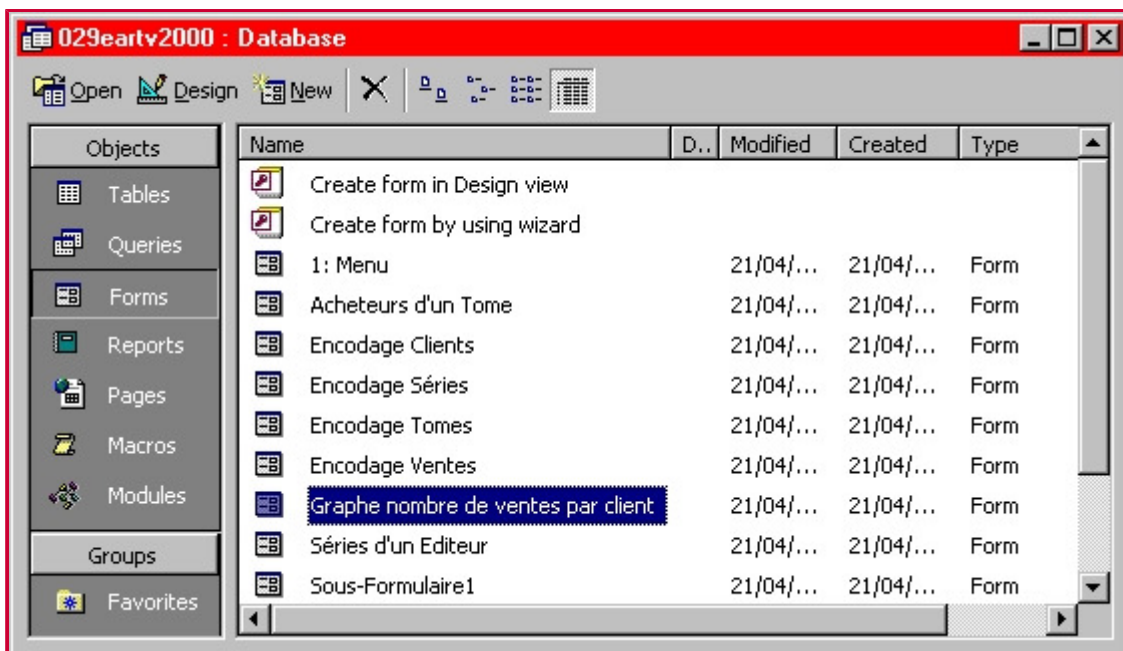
029eartv2000 : Database

Open Design New

Objects
Tables
Queries
Forms
Reports
Pages
Macros
Modules
Groups
Favorites

| Name | D.. | Modified | Created | Type |
|---|---|---|---|---|
| Create form in Design view | | | | |
| Create form by using wizard | | | | |
| 1: Menu | | 21/04/... | 21/04/... | Form |
| Acheteurs d'un Tome | | 21/04/... | 21/04/... | Form |
| Encodage Clients | | 21/04/... | 21/04/... | Form |
| Encodage Séries | | 21/04/... | 21/04/... | Form |
| Encodage Tomes | | 21/04/... | 21/04/... | Form |
| Encodage Ventes | | 21/04/... | 21/04/... | Form |
| Graphe nombre de ventes par client | | 21/04/... | 21/04/... | Form |
| Séries d'un Editeur | | 21/04/... | 21/04/... | Form |
| Sous-Formulaire1 | | 21/04/... | 21/04/... | Form |